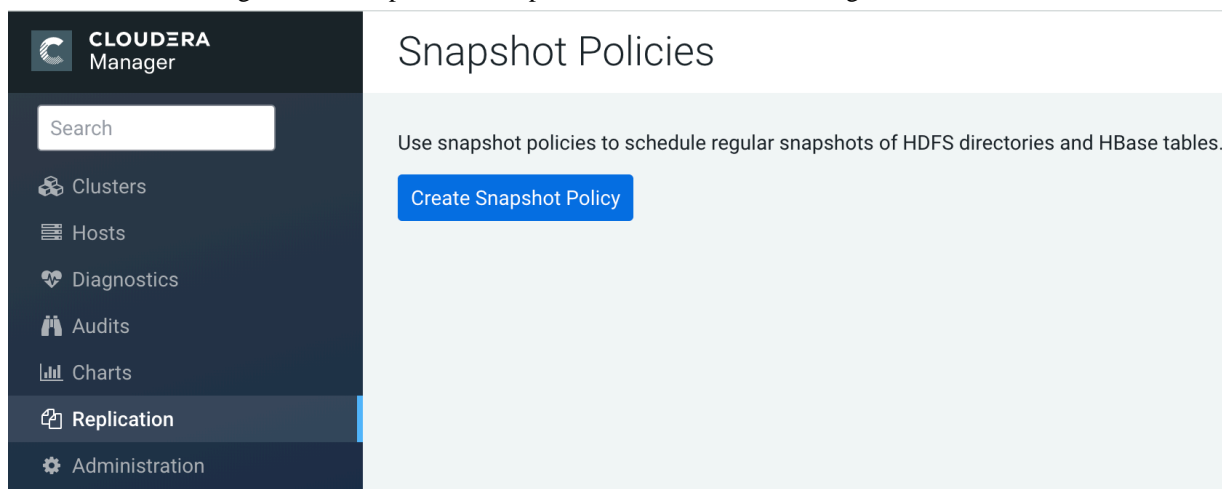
CLOUDERA
Manager

Search

Clusters
Hosts
Diagnostics
Audits
Charts
Replication
Administration

Snapshot Policies

Use snapshot policies to schedule regular snapshots of HDFS directories and HBase tables.

Create Snapshot Policy